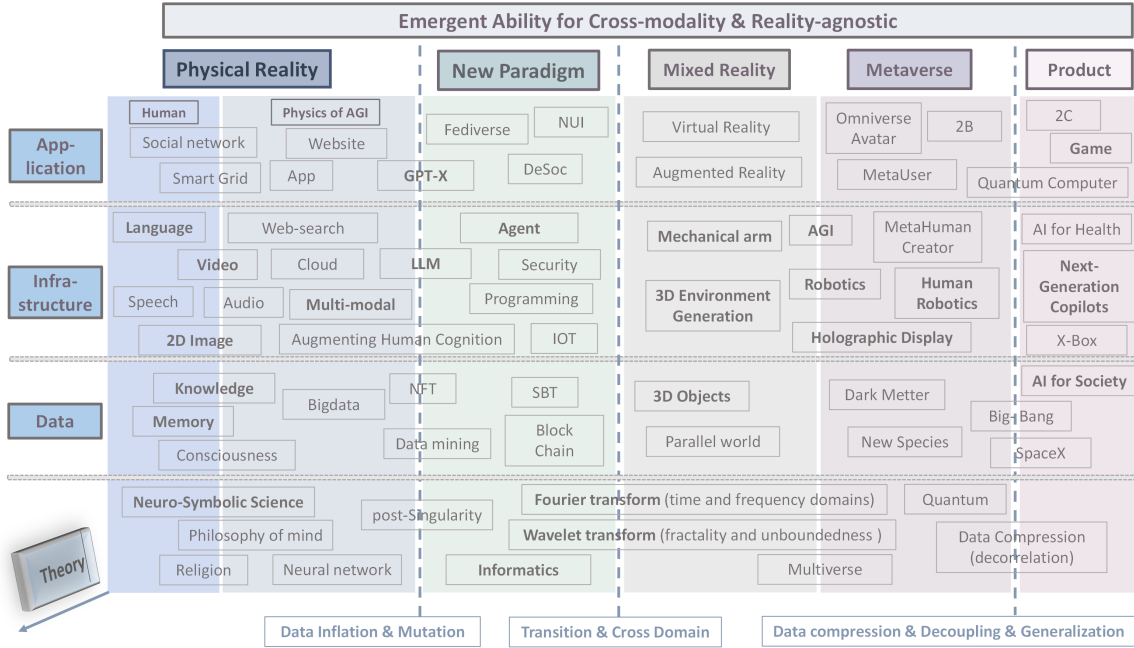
Emergent Ability for Cross-modality & Reality-agnostic

Physical Reality

New Paradigm

Mixed Reality

Metaverse

Product

Application

Human

Physics of AGI

Social network

Website

Smart Grid

App

GPT-X

Fediverse

NUI

DeSoc

Virtual Reality

Augmented Reality

Omniverse Avatar

2B

MetaUser

2C

Game

Quantum Computer

Infrastructure

Language

Web-search

Agent

Video

Cloud

LLM

Security

Speech

Audio

Multi-modal

Programming

2D Image

Augmenting Human Cognition

IOT

Mechanical arm

AGI

MetaHuman Creator

3D Environment Generation

Robotics

Human Robotics

Holographic Display

AI for Health

Next-Generation Copilots

X-Box

Data

Knowledge

Memory

Bigdata

NFT

SBT

Consciousness

Data mining

Block Chain

3D Objects

Parallel world

Dark Metter

New Species

Big-Bang

SpaceX

AI for Society

Theory

Neuro-Symbolic Science

Philosophy of mind

Religion

Neural network

post-Singularity

Fourier transform (time and frequency domains)

Wavelet transform (fractality and unboundedness )

Informatics

Quantum

Data Compression (decorrelation)

Multiverse

Data Inflation & Mutation

Transition & Cross Domain

Data compression & Decoupling & Generalization